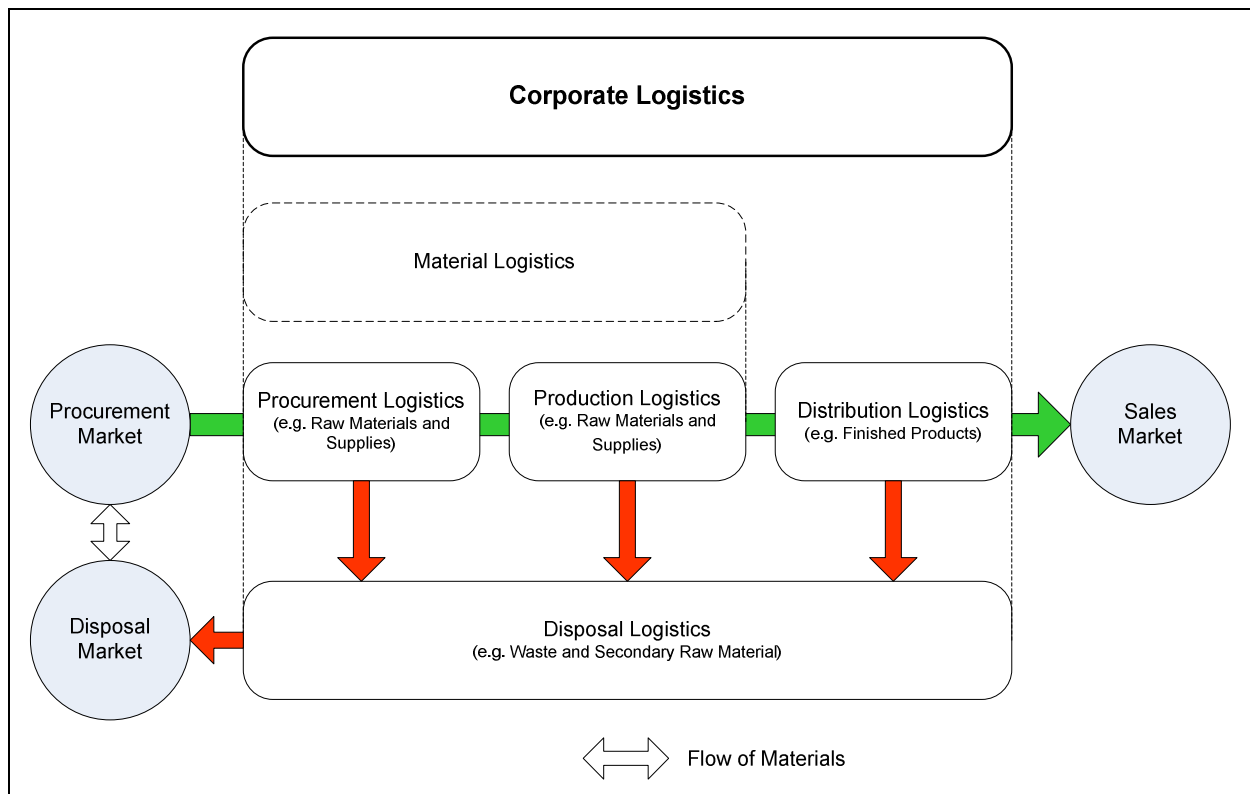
Corporate Logistics

Material Logistics

Procurement Market

Procurement Logistics
(e.g. Raw Materials and Supplies)

Production Logistics
(e.g. Raw Materials and Supplies)

Distribution Logistics
(e.g. Finished Products)

Sales Market

Disposal Market

Disposal Logistics
(e.g. Waste and Secondary Raw Material)

Flow of Materials